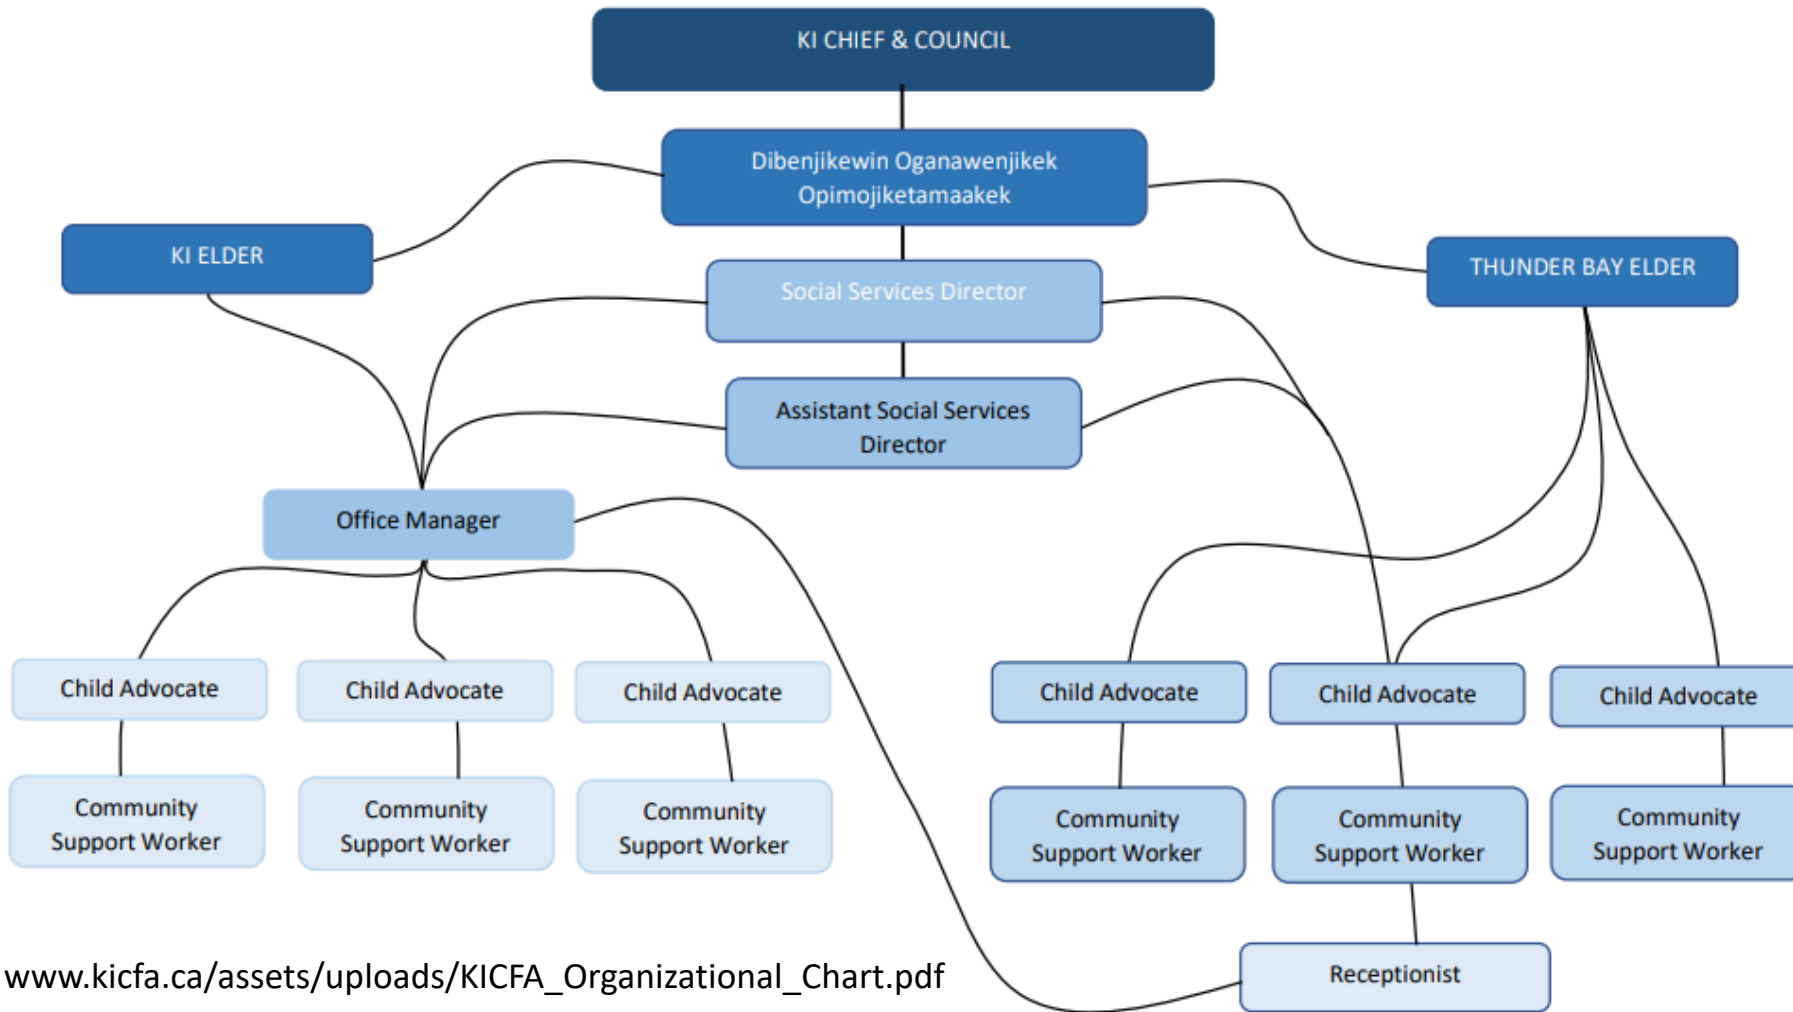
KI CHIEF & COUNCIL

Dibenjikewin Oganawenjikek Opimojiketamaakek

KI ELDER

THUNDER BAY ELDER

Social Services Director

Assistant Social Services Director

Office Manager

Child Advocate

Child Advocate

Child Advocate

Child Advocate

Child Advocate

Child Advocate

Community Support Worker

Community Support Worker

Community Support Worker

Community Support Worker

Community Support Worker

Community Support Worker

Receptionist

www.kicfa.ca/assets/uploads/KICFA_Organizational_Chart.pdf